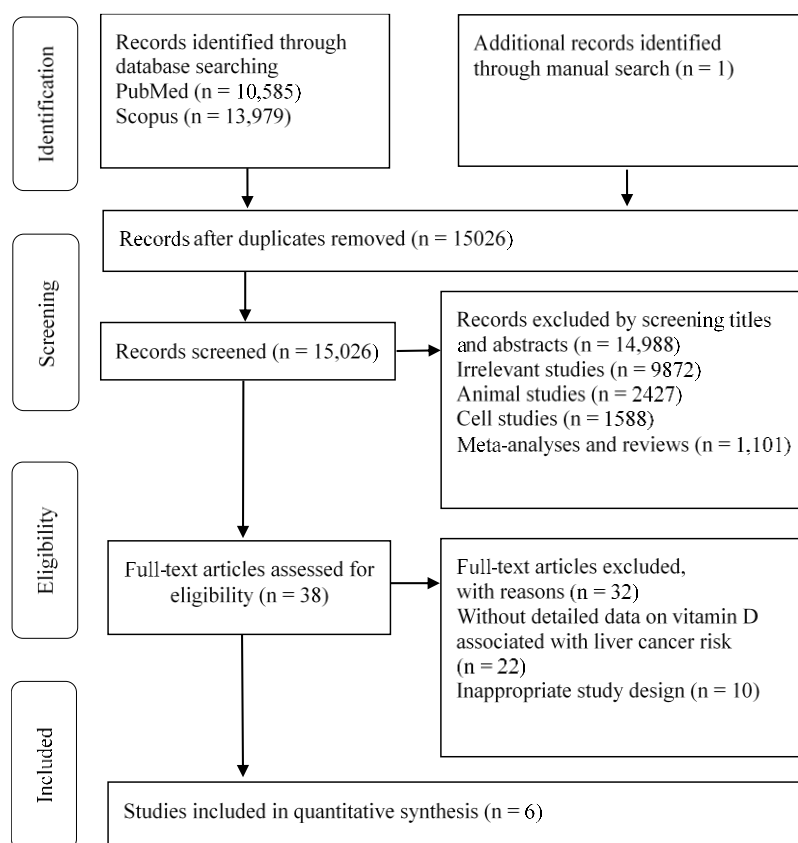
Identification

Records identified through database searching
PubMed (n = 10,585)
Scopus (n = 13,979)

Additional records identified through manual search (n = 1)

Screening

Records after duplicates removed (n = 15026)

Records screened (n = 15,026)

Records excluded by screening titles and abstracts (n = 14,988)
Irrelevant studies (n = 9872)
Animal studies (n = 2427)
Cell studies (n = 1588)
Meta-analyses and reviews (n = 1,101)

Eligibility

Full-text articles assessed for eligibility (n = 38)

Full-text articles excluded, with reasons (n = 32)
Without detailed data on vitamin D associated with liver cancer risk (n = 22)
Inappropriate study design (n = 10)

Included

Studies included in quantitative synthesis (n = 6)